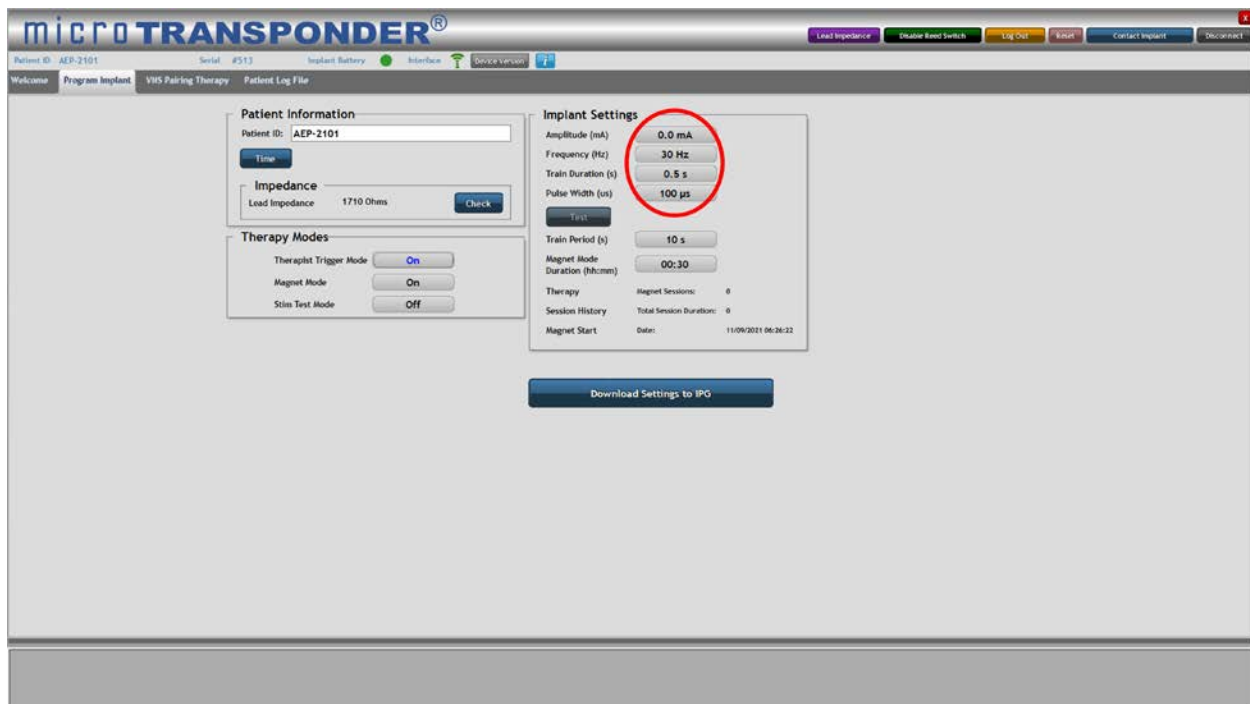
microTRANSPONDER®

Lead Impedance | Disable Reed Switch | Log Out | Reset | Contact Implant | Disconnect

Patient ID AEP-2101 Serial #513 Implant Battery Interface Device Version

Welcome | Program Implant | VNS Pairing Therapy | Patient Log File

Patient Information
Patient ID: AEP-2101
Time

Impedance
Lead Impedance 1710 Ohms Check

Therapy Modes
Therapist Trigger Mode On
Magnet Mode On
Stim Test Mode Off

Implant Settings
Amplitude (mA) 0.0 mA
Frequency (Hz) 30 Hz
Train Duration (s) 0.5 s
Pulse Width (us) 100 µs
Test
Train Period (s) 10 s
Magnet Mode Duration (hh:mm) 00:30
Therapy Magnet Sessions: 0
Session History Total Session Duration: 0
Magnet Start Date: 11/09/2021 06:26:22

Download Settings to IPG